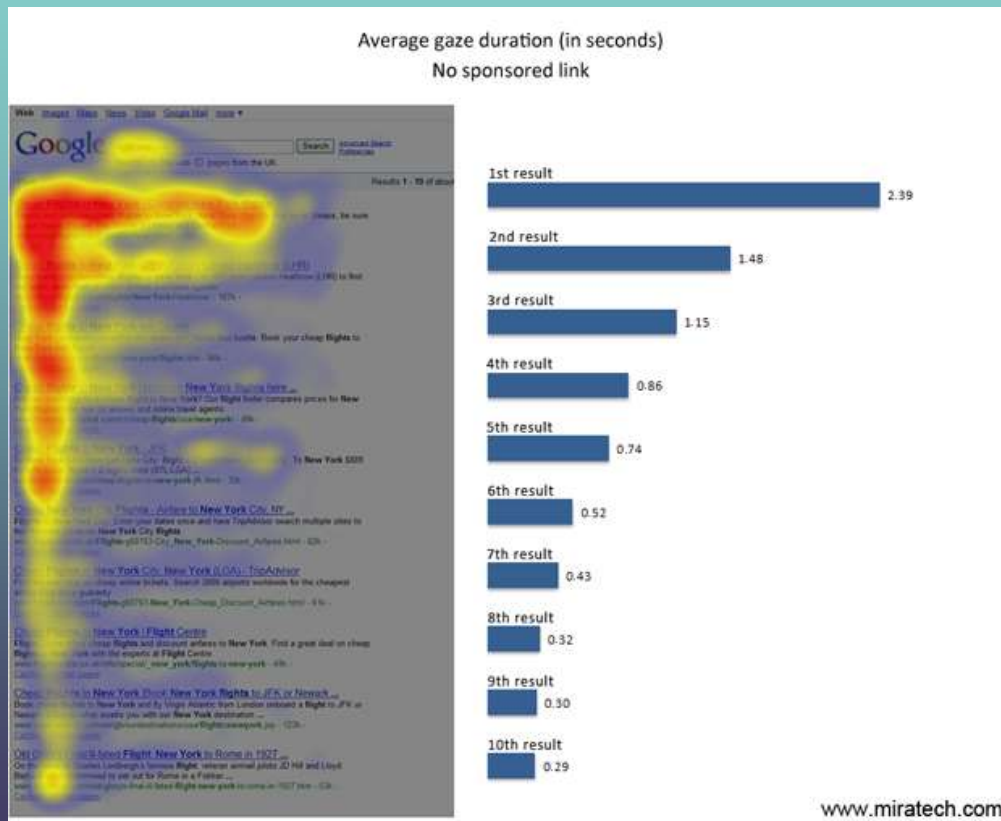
Average gaze duration (in seconds)
No sponsored link

Web Images Maps News Video Gmail more ▼

Google

Search

Results 1 - 10 of about

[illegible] New York flights here ...

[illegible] New York City, NY ...

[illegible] New York City, New York (LGA) - TripAdvisor

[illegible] New York | Flight Centre

Cheap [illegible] to New York Book New York flights to JFK or Newark ...

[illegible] Flight: New York to Rome in 1927 ...

1st result 2.39
2nd result 1.48
3rd result 1.15
4th result 0.86
5th result 0.74
6th result 0.52
7th result 0.43
8th result 0.32
9th result 0.30
10th result 0.29

www.miratech.com